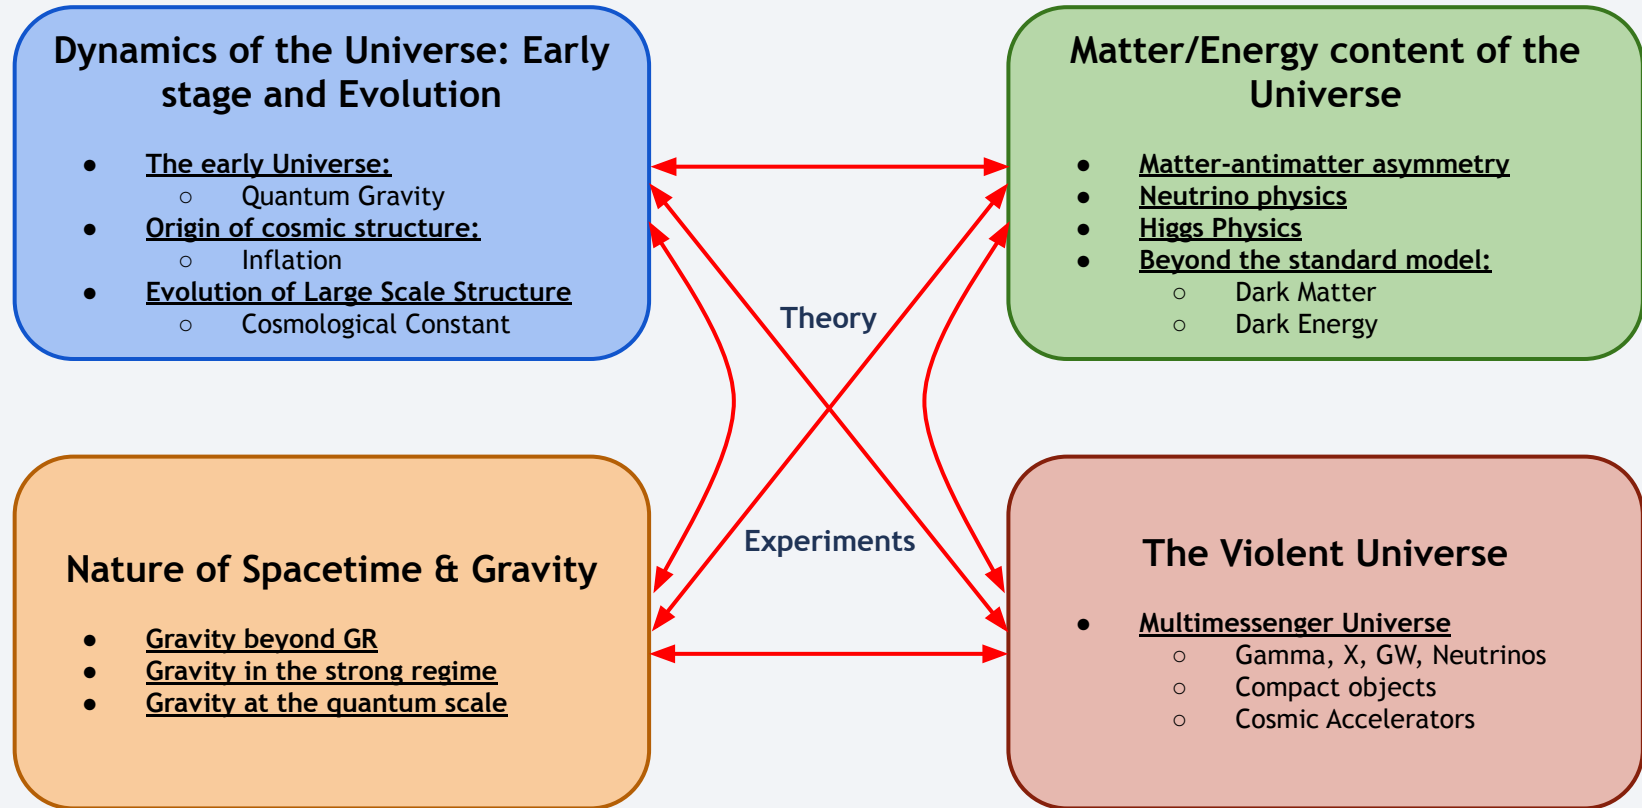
Dynamics of the Universe: Early stage and Evolution

- The early Universe:
  - Quantum Gravity
- Origin of cosmic structure:
  - Inflation
- Evolution of Large Scale Structure
  - Cosmological Constant

Matter/Energy content of the Universe

- Matter-antimatter asymmetry
- Neutrino physics
- Higgs Physics
- Beyond the standard model:
  - Dark Matter
  - Dark Energy

Theory

Experiments

Nature of Spacetime & Gravity

- Gravity beyond GR
- Gravity in the strong regime
- Gravity at the quantum scale

The Violent Universe

- Multimessenger Universe
  - Gamma, X, GW, Neutrinos
  - Compact objects
  - Cosmic Accelerators